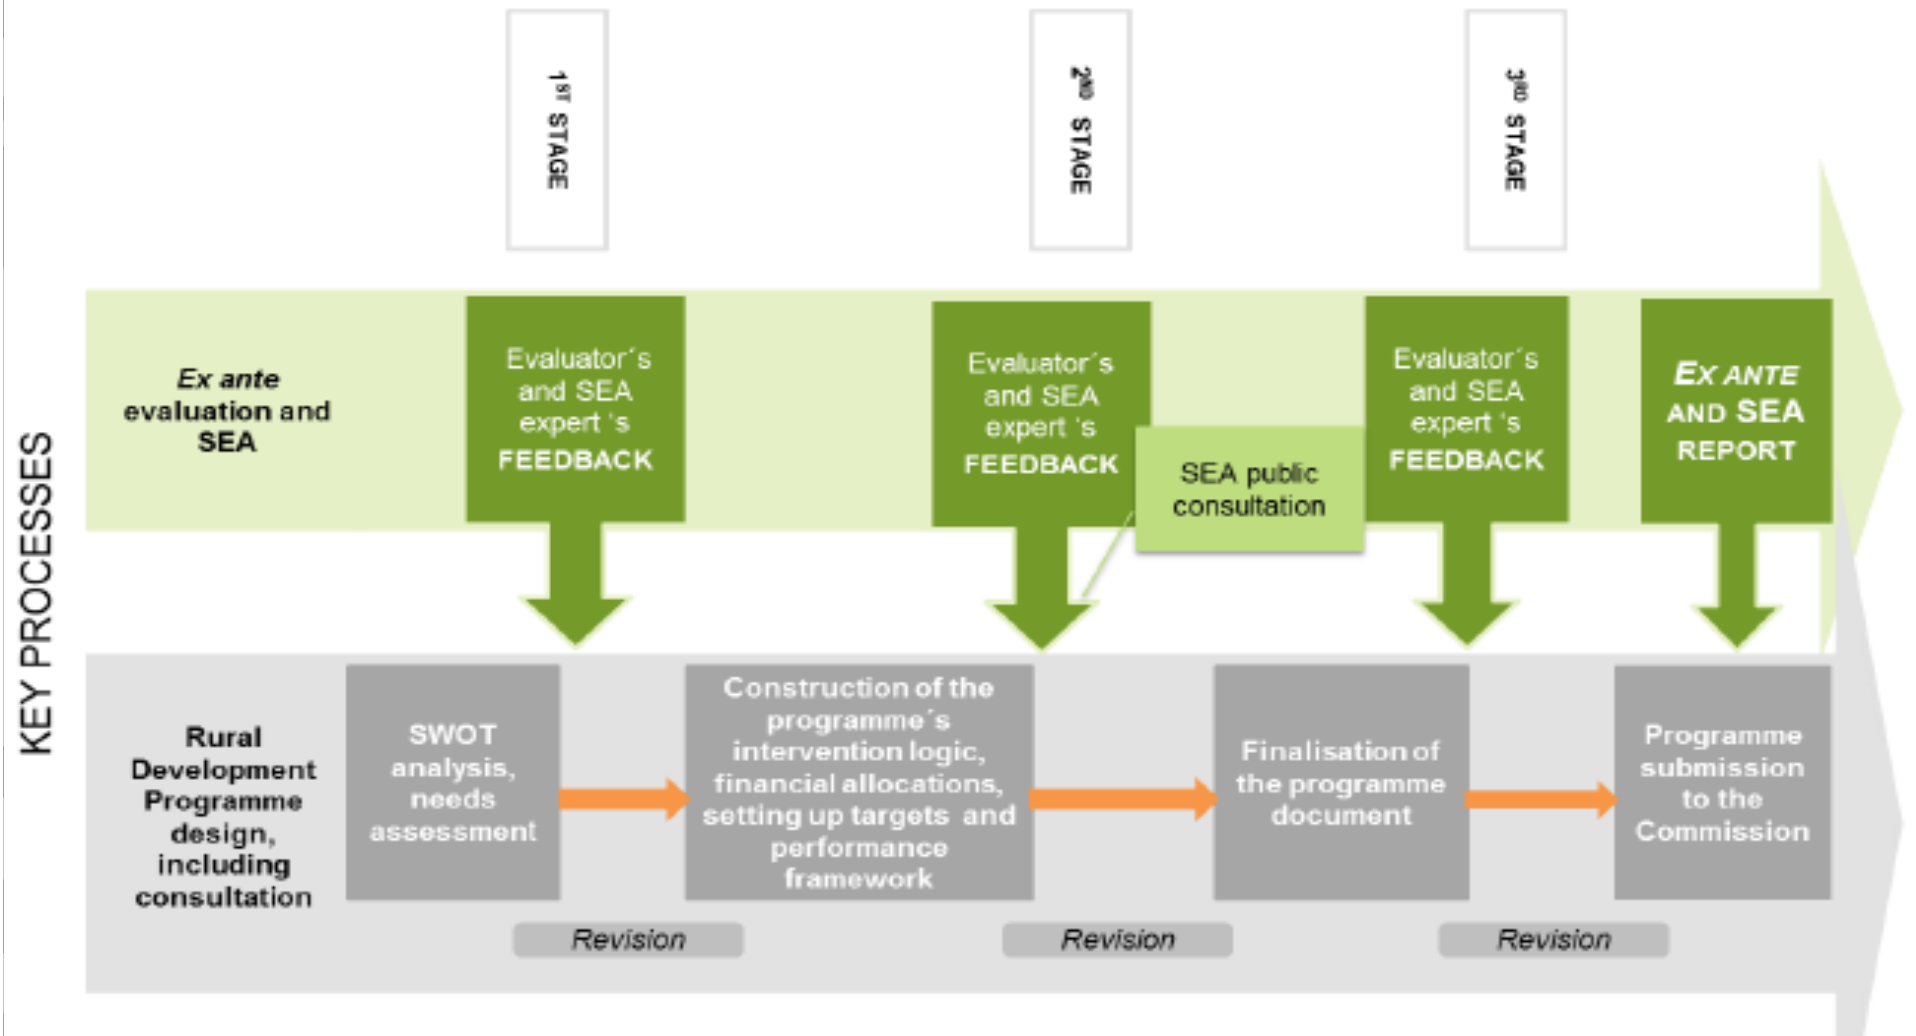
KEY PROCESSES

$1^{ST}$ STAGE

$2^{ND}$ STAGE

$3^{RD}$ STAGE

*Ex ante* evaluation and SEA

Evaluator´s and SEA expert 's FEEDBACK

Evaluator´s and SEA expert 's FEEDBACK

SEA public consultation

Evaluator´s and SEA expert 's FEEDBACK

*EX ANTE* AND SEA REPORT

Rural Development Programme design, including consultation

SWOT analysis, needs assessment

Construction of the programme´s intervention logic, financial allocations, setting up targets and performance framework

Finalisation of the programme document

Programme submission to the Commission

*Revision*

*Revision*

*Revision*